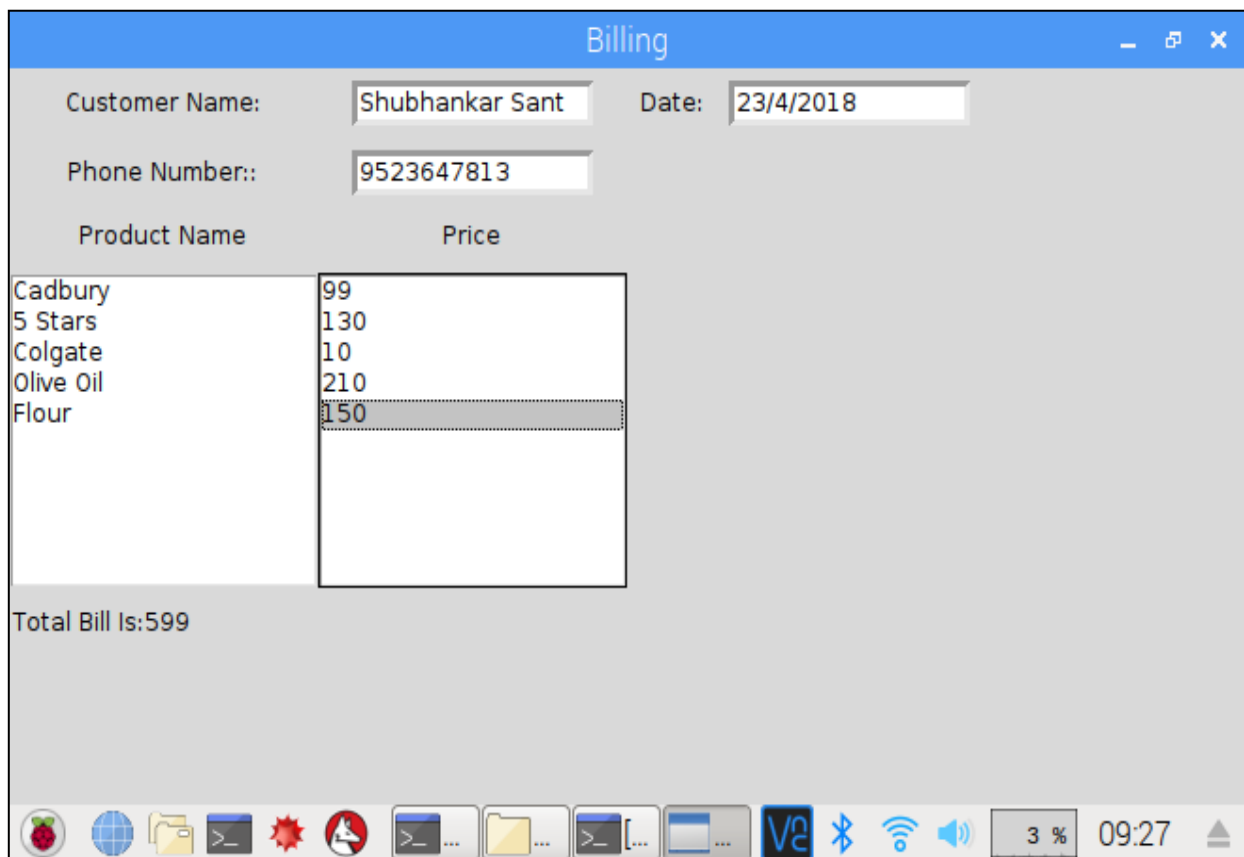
Billing

Customer Name: Shubhankar Sant Date: 23/4/2018

Phone Number:: 9523647813

Product Name Price

| Product Name | Price |
|---|---|
| Cadbury | 99 |
| 5 Stars | 130 |
| Colgate | 10 |
| Olive Oil | 210 |
| Flour | 150 |

Total Bill Is:599

... ... [... ... 3 % 09:27